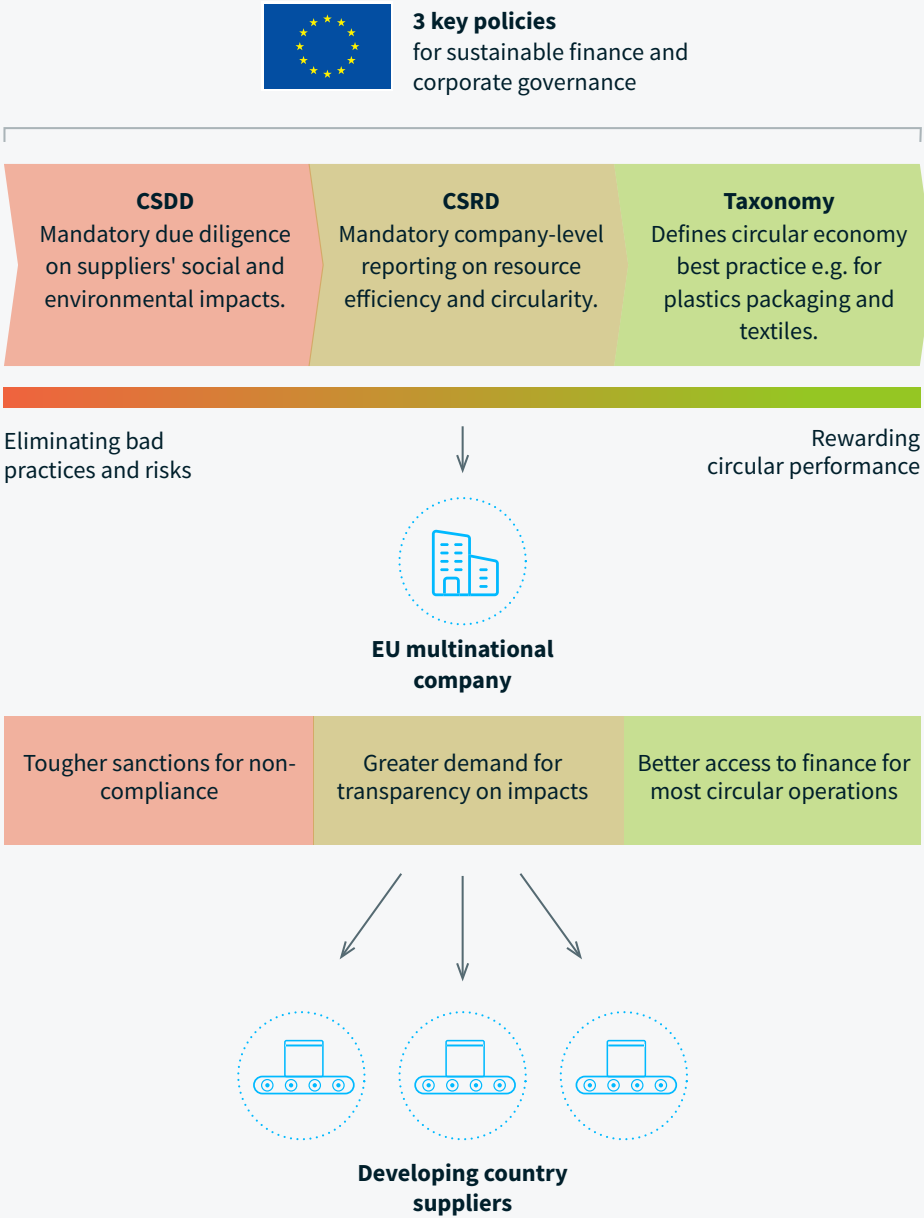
**3 key policies**
for sustainable finance and corporate governance

**CSDD**
Mandatory due diligence on suppliers' social and environmental impacts.

**CSRD**
Mandatory company-level reporting on resource efficiency and circularity.

**Taxonomy**
Defines circular economy best practice e.g. for plastics packaging and textiles.

Eliminating bad practices and risks

Rewarding circular performance

**EU multinational company**

| Tougher sanctions for non-compliance | Greater demand for transparency on impacts | Better access to finance for most circular operations |
|---|---|---|

**Developing country suppliers**